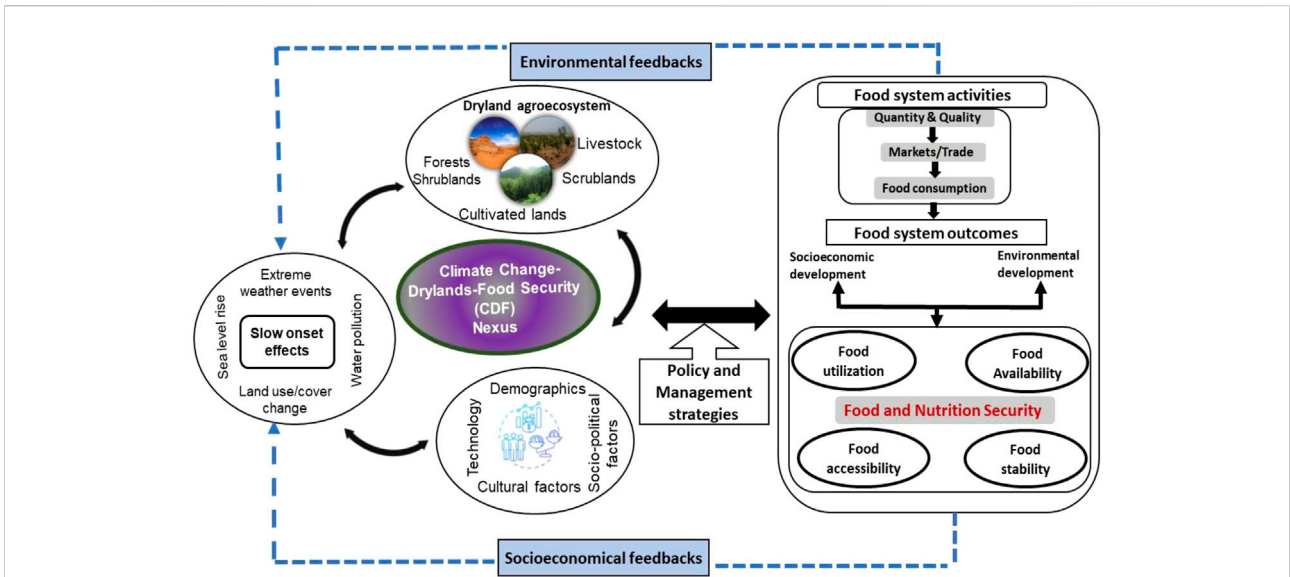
Environmental feedbacks

Dryland agroecosystem

Livestock

Forests

Shrublands

Scrublands

Cultivated lands

Extreme weather events

Sea level rise

Slow onset effects

Water pollution

Land use/cover change

Climate Change-Drylands-Food Security (CDF) Nexus

Demographics

Technology

Socio-political factors

Cultural factors

Policy and Management strategies

Food system activities

Quantity & Quality

Markets/Trade

Food consumption

Food system outcomes

Socioeconomic development

Environmental development

Food utilization

Food Availability

Food and Nutrition Security

Food accessibility

Food stability

Socioeconomical feedbacks